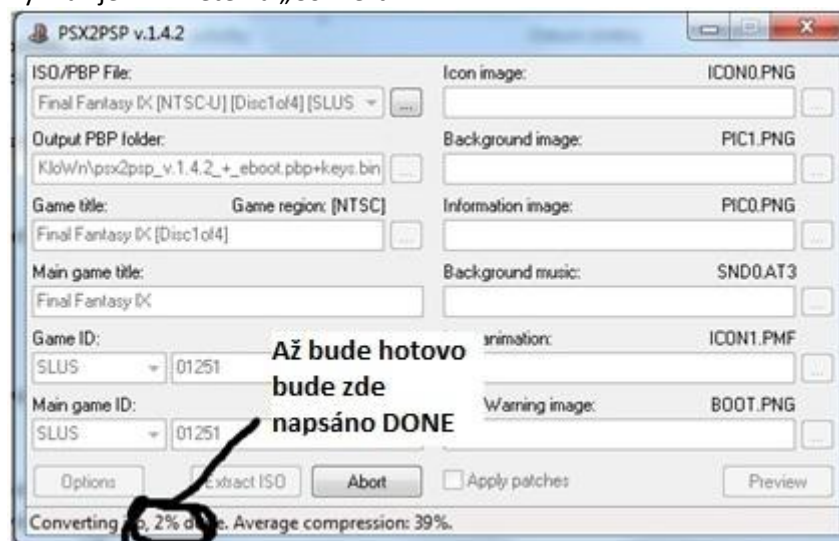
PSX2PSP v.1.4.2

ISO/PBP File:
Final Fantasy IX [NTSC-U] [Disc1of4] [SLUS
Output PBP folder:
KloWn\psx2psp_v.1.4.2_+_eboot.pbp+keys.bin
Game title:
Game region: [NTSC]
Final Fantasy IX [Disc1of4]
Main game title:
Final Fantasy IX
Game ID:
SLUS
01251
Main game ID:
SLUS
01251

Icon image:
ICON0.PNG
Background image:
PIC1.PNG
Information image:
PIC0.PNG
Background music:
SND0.AT3
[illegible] animation:
ICON1.PMF
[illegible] Warning image:
BOOT.PNG

Až bude hotovo bude zde napsáno DONE

Options
Extract ISO
Abort
Apply patches
Preview

Converting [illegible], 2% d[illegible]e. Average compression: 39%.